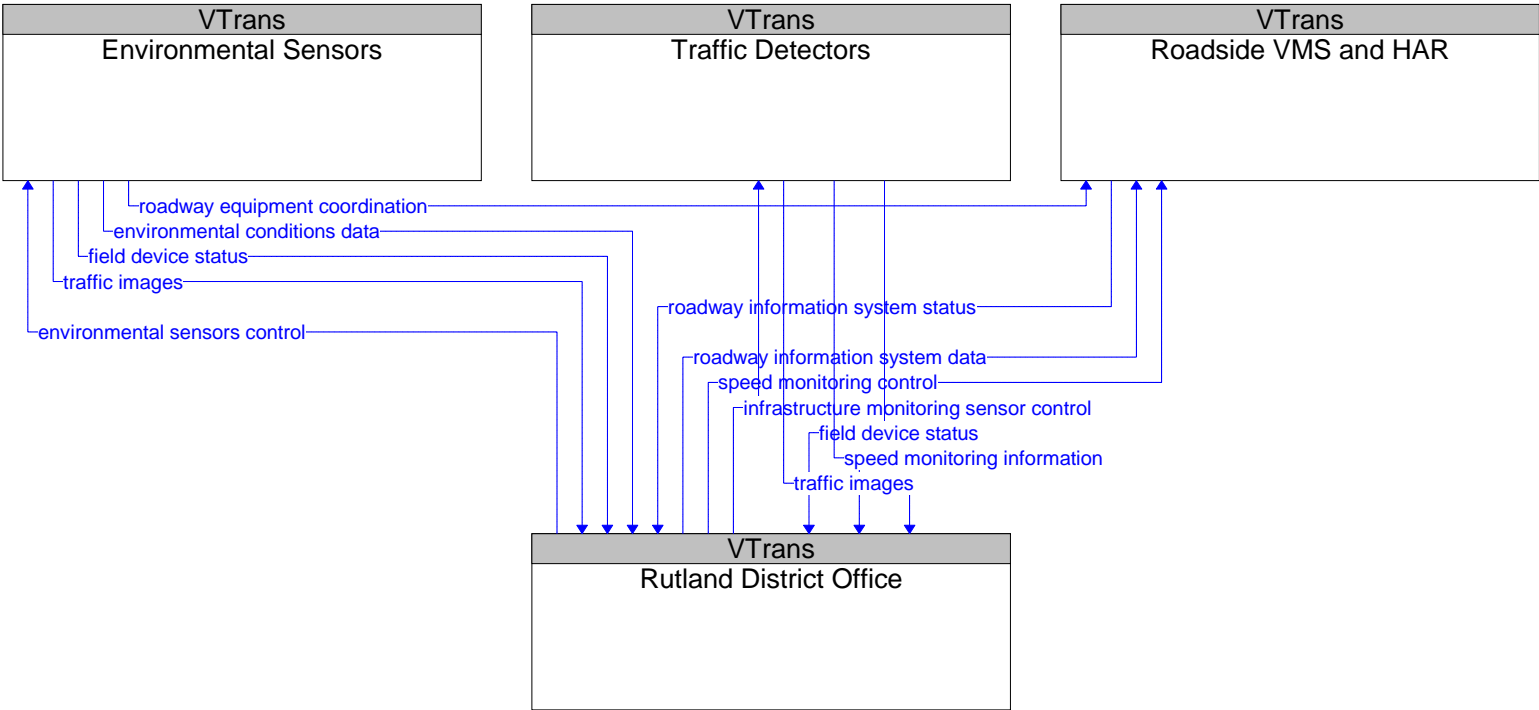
VTrans
Environmental Sensors

VTrans
Traffic Detectors

VTrans
Roadside VMS and HAR

roadway equipment coordination
environmental conditions data
field device status
traffic images
environmental sensors control

roadway information system status
roadway information system data
speed monitoring control
infrastructure monitoring sensor control
field device status
speed monitoring information
traffic images

VTrans
Rutland District Office